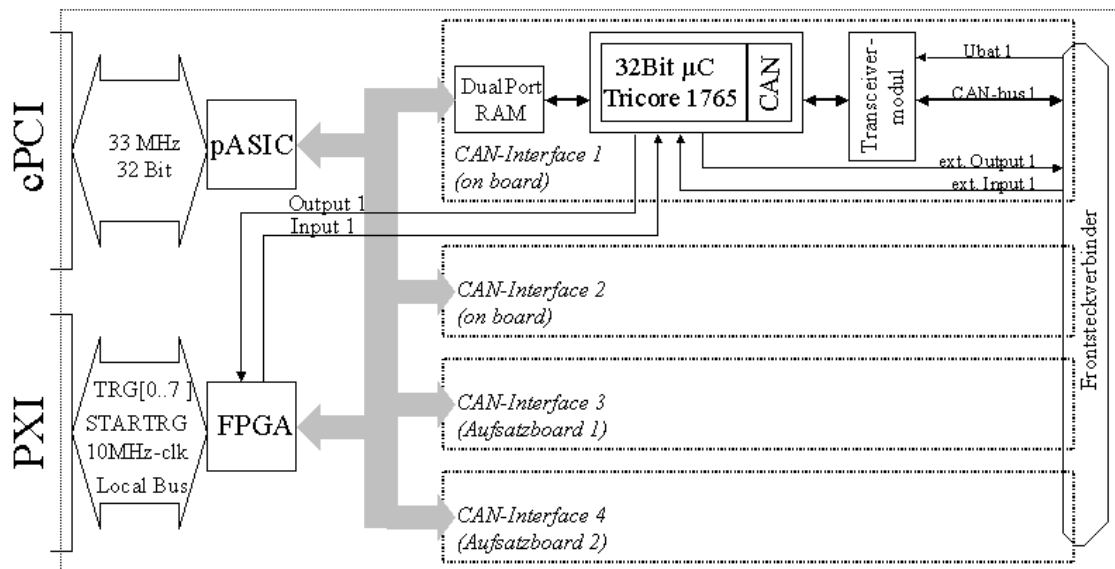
cPCI

33 MHz
32 Bit

pASIC

DualPort RAM

32Bit µC
Tricore 1765

CAN

Transceiver-modul

Ubat 1

CAN-bus 1

ext. Output 1

ext. Input 1

CAN-Interface 1
(on board)

Output 1
Input 1

Frontsteckverbinder

CAN-Interface 2
(on board)

PXI

TRG[0..7]
STARTRG
10MHz-clk
Local Bus

FPGA

CAN-Interface 3
(Aufsatzboard 1)

CAN-Interface 4
(Aufsatzboard 2)